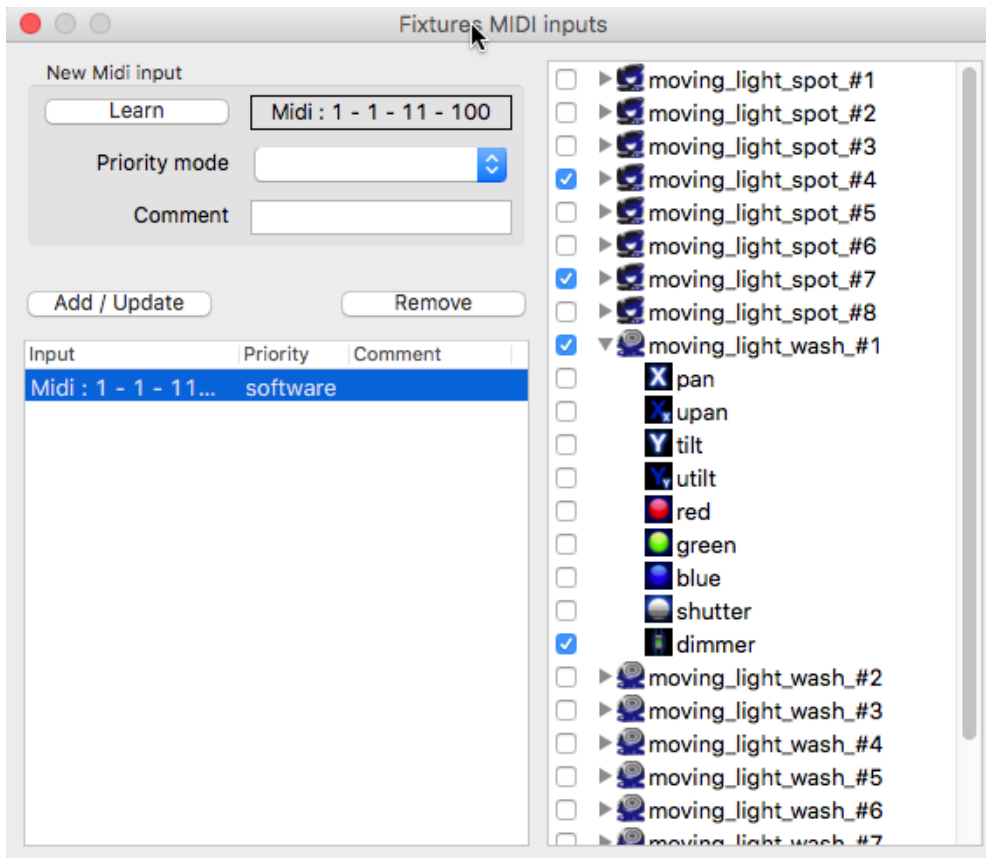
Fixtures MIDI inputs

New Midi input

Learn

Midi : 1 - 1 - 11 - 100

Priority mode

Comment

Add / Update

Remove

| Input | Priority | Comment |
|---|---|---|
| Midi : 1 - 1 - 11... | software | |

moving_light_spot_#1
moving_light_spot_#2
moving_light_spot_#3
moving_light_spot_#4
moving_light_spot_#5
moving_light_spot_#6
moving_light_spot_#7
moving_light_spot_#8
moving_light_wash_#1
X pan
upan
Y tilt
utilt
red
green
blue
shutter
dimmer
moving_light_wash_#2
moving_light_wash_#3
moving_light_wash_#4
moving_light_wash_#5
moving_light_wash_#6
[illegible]